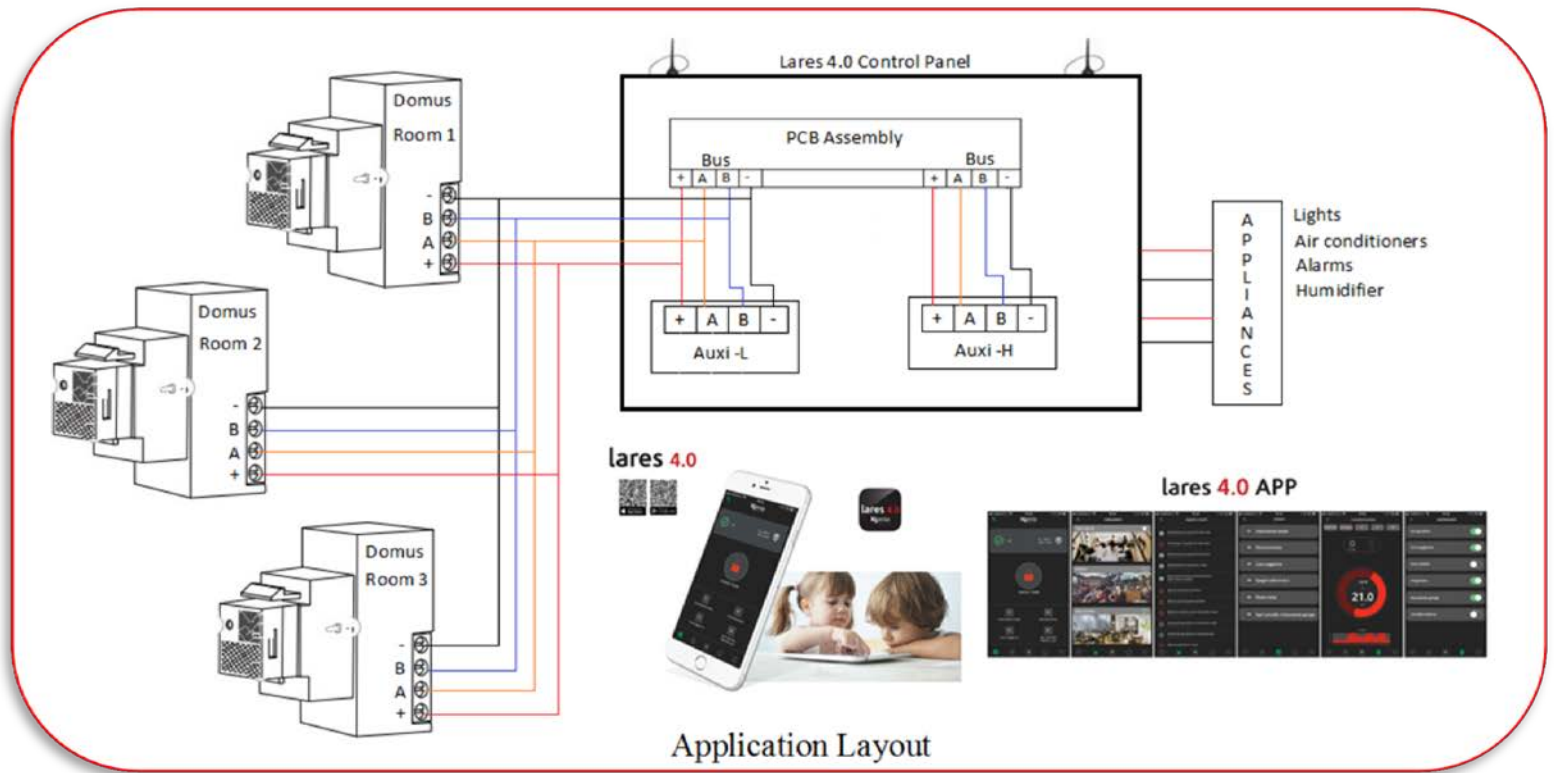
Lares 4.0 Control Panel

PCB Assembly

Bus

+ A B -

Bus

+ A B -

+ A B -

Auxi -L

+ A B -

Auxi -H

Domus
Room 1

-
B
A
+

Domus
Room 2

-
B
A
+

Domus
Room 3

-
B
A
+

APPLIANCES

Lights
Air conditioners
Alarms
Humidifier

lares 4.0

lares 4.0 APP

21.0

Application Layout